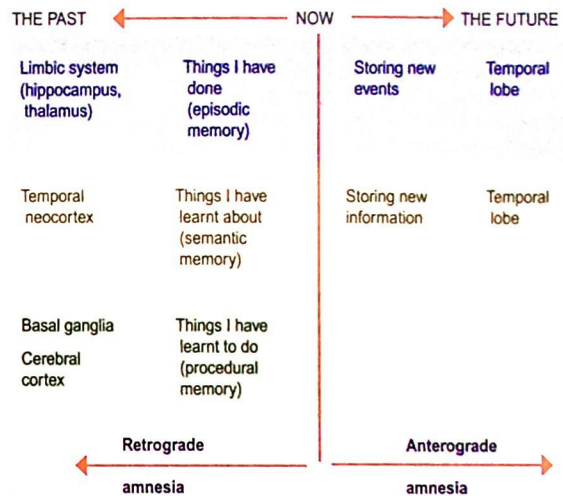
THE PAST NOW THE FUTURE

Limbic system (hippocampus, thalamus)

Things I have done (episodic memory)

Storing new events

Temporal lobe

Temporal neocortex

Things I have learnt about (semantic memory)

Storing new information

Temporal lobe

Basal ganglia

Cerebral cortex

Things I have learnt to do (procedural memory)

Retrograde amnesia

Anterograde amnesia